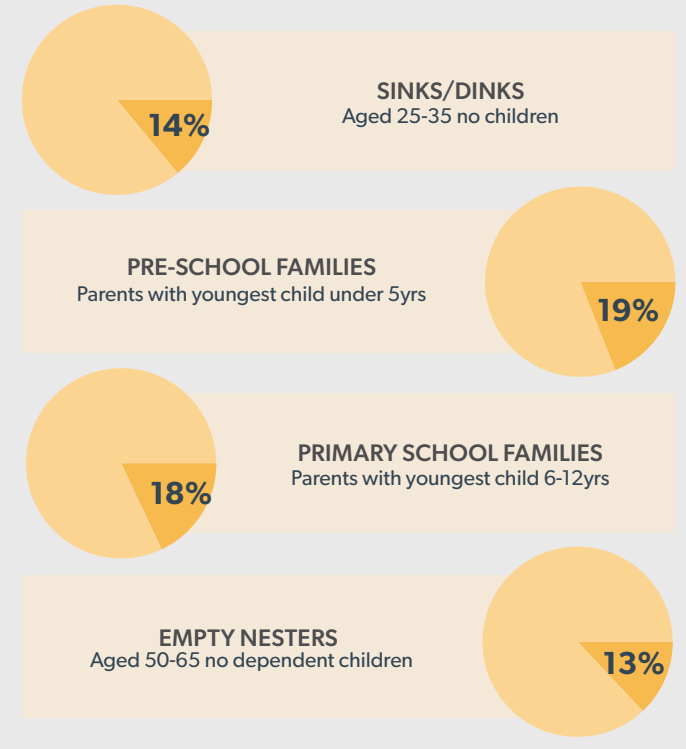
14%

SINKS/DINKS
Aged 25-35 no children

PRE-SCHOOL FAMILIES
Parents with youngest child under 5yrs

19%

18%

PRIMARY SCHOOL FAMILIES
Parents with youngest child 6-12yrs

EMPTY NESTERS
Aged 50-65 no dependent children

13%